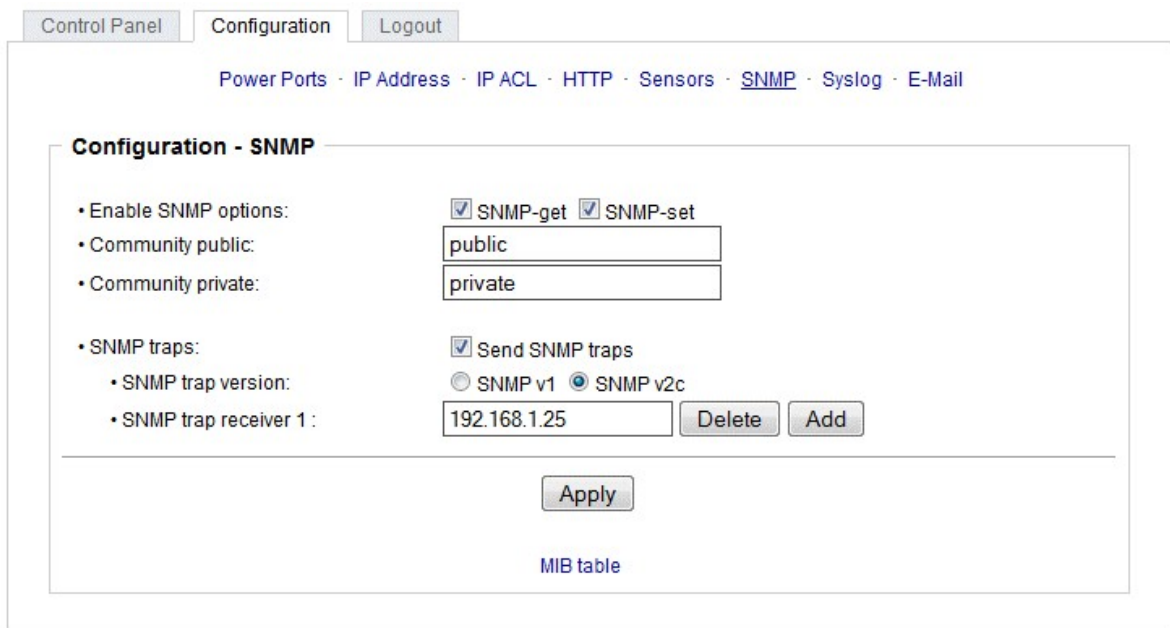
Control Panel Configuration Logout

Power Ports · IP Address · IP ACL · HTTP · Sensors · SNMP · Syslog · E-Mail

Configuration - SNMP

• Enable SNMP options: SNMP-get SNMP-set
• Community public: public
• Community private: private

• SNMP traps: Send SNMP traps
• SNMP trap version: SNMP v1 SNMP v2c
• SNMP trap receiver 1 : 192.168.1.25 Delete Add

Apply

MIB table